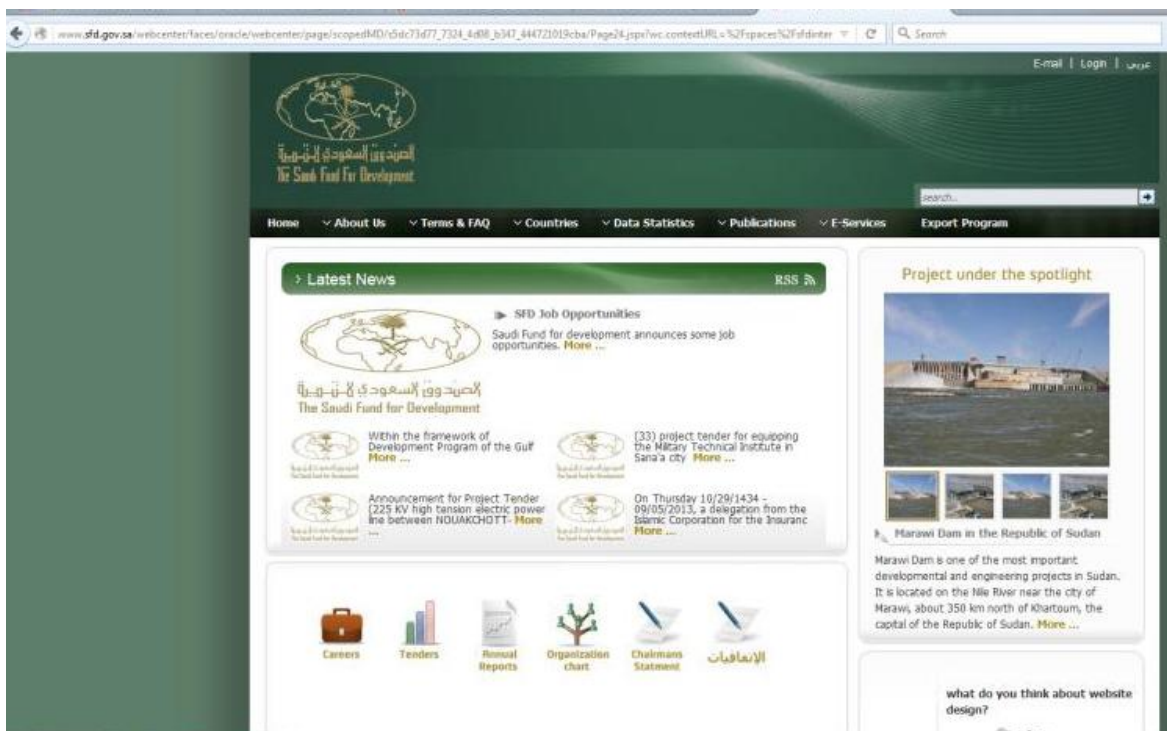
www.sfd.gov.sa/webcenter/faces/oracle/webcenter/page/scopedMD/s5dc73d77_7324_4d08_b347_444721019cba/Page24.jspx?wc.contextURL=%2Fspaces%2Fsfdinter

Search

E-mail | Login | عربي

الصندوق السعودي للتنمية
The Saudi Fund For Development

search...

Home About Us Terms & FAQ Countries Data Statistics Publications E-Services Export Program

Latest News RSS

SFD Job Opportunities

Saudi Fund for development announces some job opportunities. More ...

الصندوق السعودي للتنمية
The Saudi Fund for Development

Within the framework of Development Program of the Gulf More ...

(33) project tender for equipping the Military Technical Institute in Sana'a city More ...

Announcement for Project Tender (225 KV high tension electric power line between NOUAKCHOTT- More ...

On Thursday 10/29/1434 - 09/05/2013, a delegation from the Islamic Corporation for the Insuranc More ...

Careers Tenders Annual Reports Organization chart Chairmans Statment الإتفاقيات

Project under the spotlight

Marawi Dam in the Republic of Sudan

Marawi Dam is one of the most important developmental and engineering projects in Sudan. It is located on the Nile River near the city of Marawi, about 350 km north of Khartoum, the capital of the Republic of Sudan. More ...

what do you think about website design?